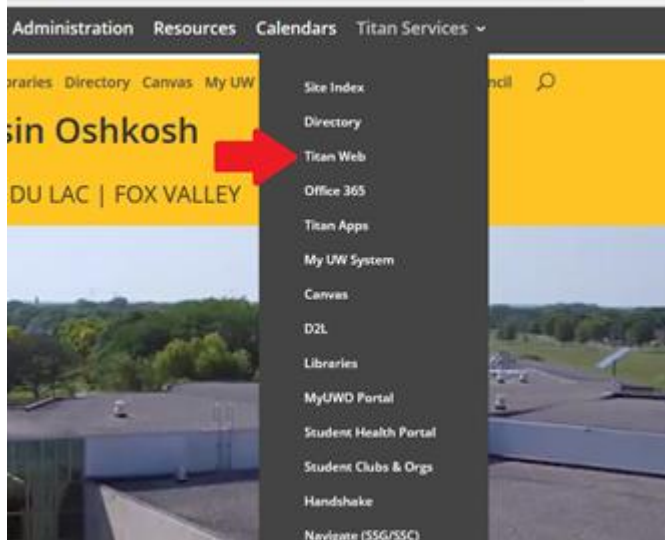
Administration Resources Calendars Titan Services

raries Directory Canvas My UW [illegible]ncil

sin Oshkosh

DU LAC | FOX VALLEY

Site Index
Directory
Titan Web
Office 365
Titan Apps
My UW System
Canvas
D2L
Libraries
MyUWD Portal
Student Health Portal
Student Clubs & Orgs
Handshake
Navigate (SSG/SSC)